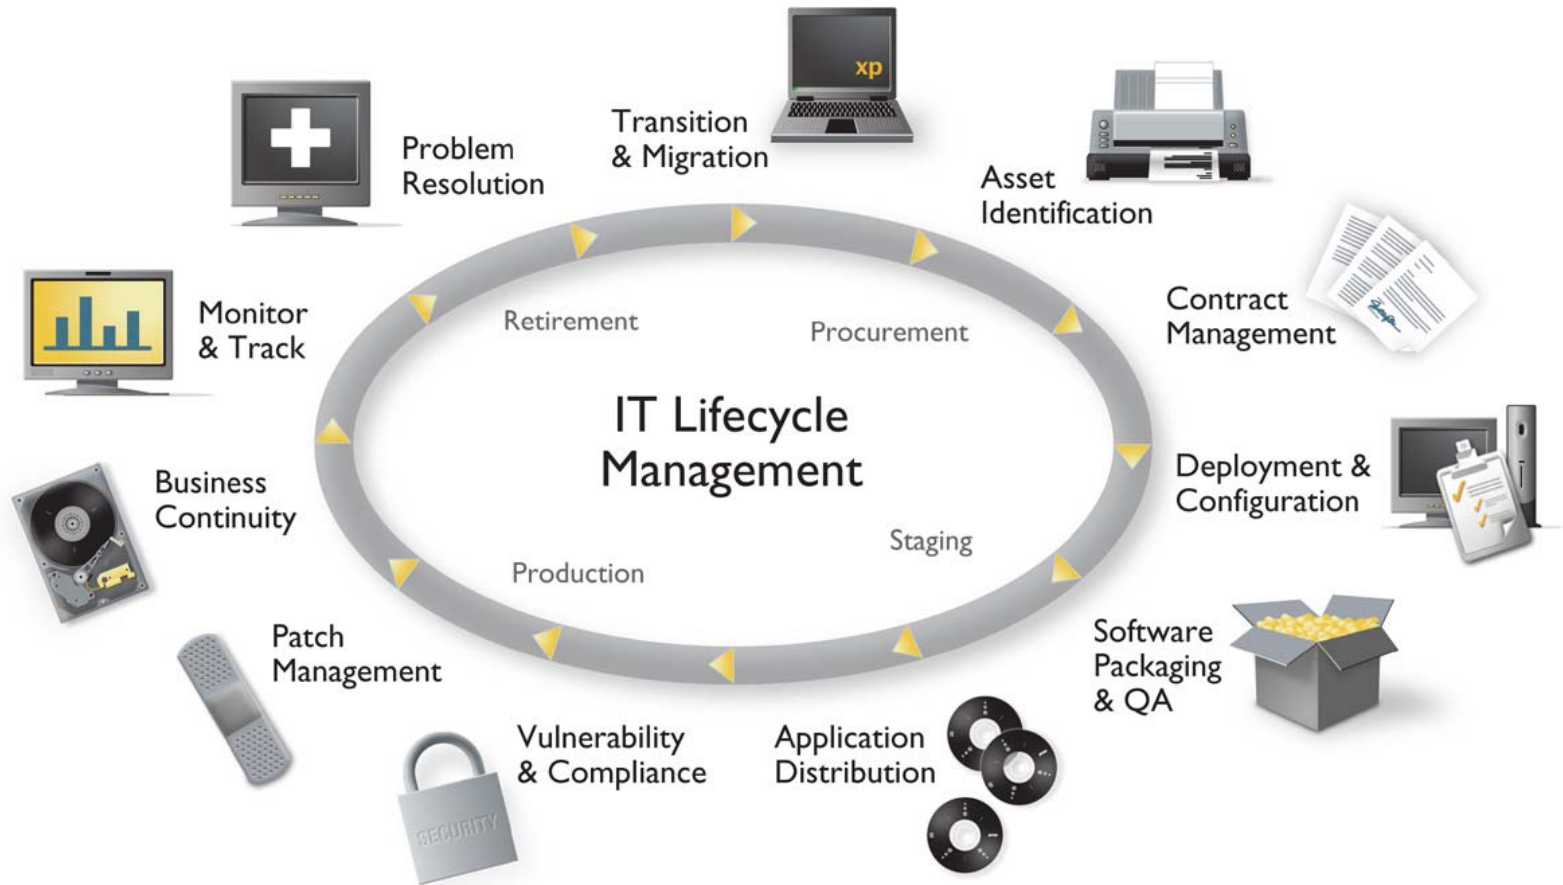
IT Lifecycle Management

Retirement

Procurement

Staging

Production

xp

Transition & Migration

Asset Identification

Contract Management

Deployment & Configuration

Software Packaging & QA

Application Distribution

Vulnerability & Compliance

SECURITY

Patch Management

Business Continuity

Monitor & Track

Problem Resolution